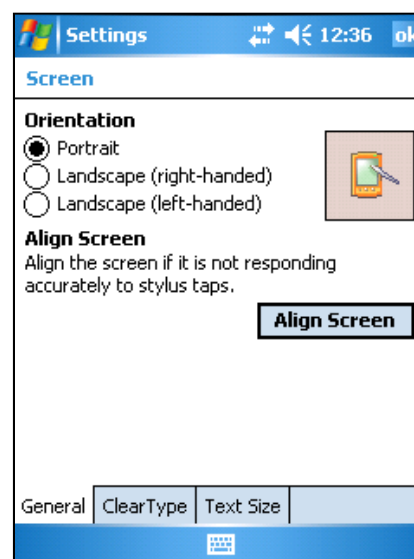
Settings 12:36 ok

Screen

Orientation
Portrait
Landscape (right-handed)
Landscape (left-handed)

Align Screen
Align the screen if it is not responding accurately to stylus taps.

Align Screen

General ClearType Text Size